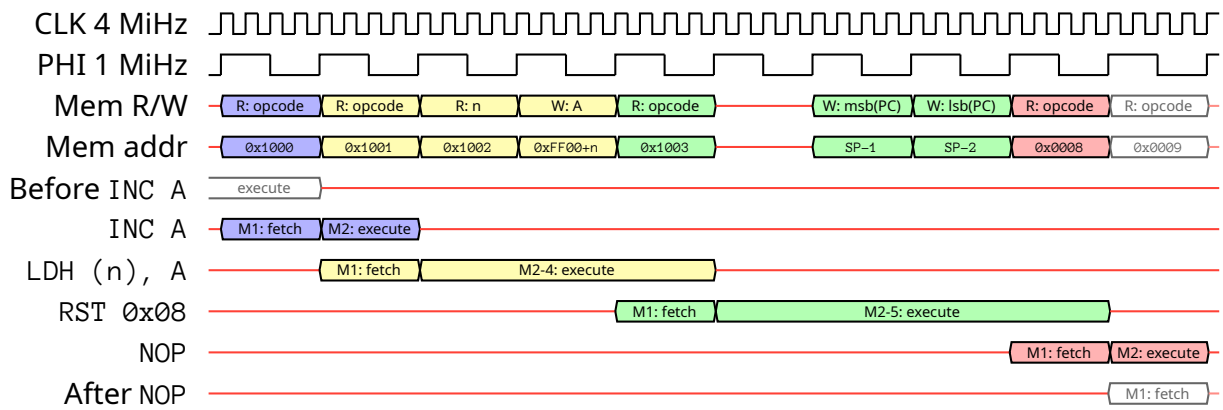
CLK 4 MiHz
PHI 1 MiHz
Mem R/W
R: opcode
R: opcode
R: n
W: A
R: opcode
W: msb(PC)
W: lsb(PC)
R: opcode
R: opcode
Mem addr
0x1000
0x1001
0x1002
0xFF00+n
0x1003
SP−1
SP−2
0x0008
0x0009
Before INC A
execute
INC A
M1: fetch
M2: execute
LDH (n), A
M1: fetch
M2-4: execute
RST 0x08
M1: fetch
M2-5: execute
NOP
M1: fetch
M2: execute
After NOP
M1: fetch